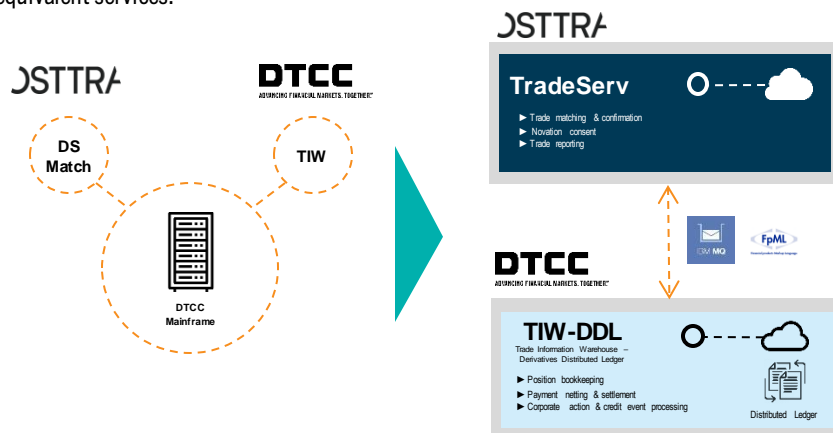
equivalent services.

OSTTRA

DTCC
ADVANCING FINANCIAL MARKETS. TOGETHER™

DS Match

TIW

DTCC Mainframe

OSTTRA

TradeServ

► Trade matching & confirmation
► Novation consent
► Trade reporting

IBM MQ

FpML

DTCC
ADVANCING FINANCIAL MARKETS. TOGETHER™

TIW-DDL
Trade Information Warehouse – Derivatives Distributed Ledger

► Position bookkeeping
► Payment netting & settlement
► Corporate action & credit event processing

Distributed Ledger